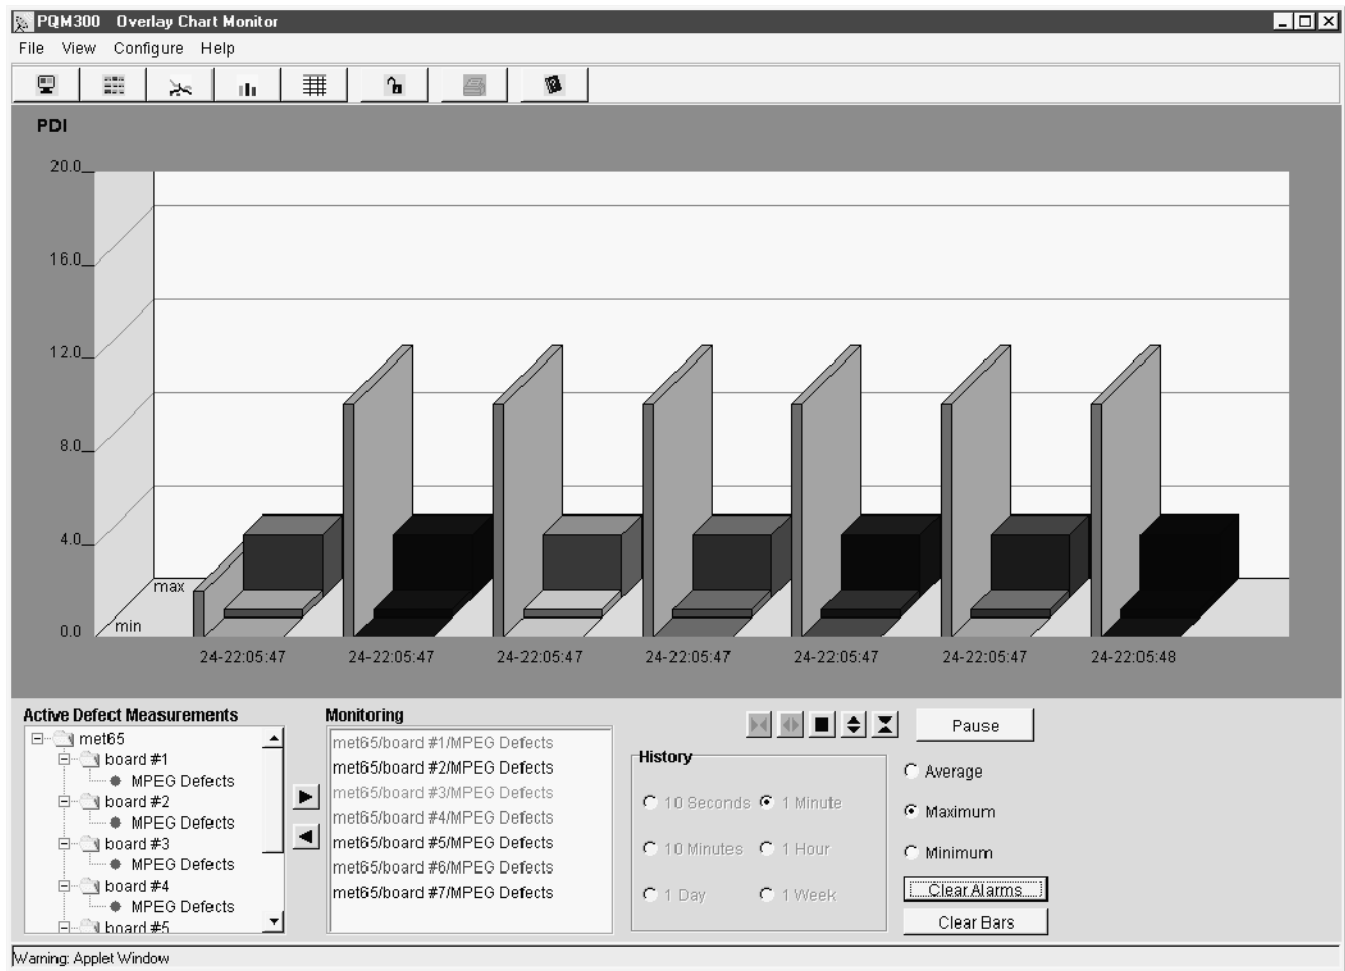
PQM300 Overlay Chart Monitor

File View Configure Help

PDI

20.0
16.0
12.0
8.0
4.0
0.0

max
min

24-22:05:47 24-22:05:47 24-22:05:47 24-22:05:47 24-22:05:47 24-22:05:47 24-22:05:48

Active Defect Measurements
met65
board #1
MPEG Defects
board #2
MPEG Defects
board #3
MPEG Defects
board #4
MPEG Defects
board #5

Monitoring
met65/board #1/MPEG Defects
met65/board #2/MPEG Defects
met65/board #3/MPEG Defects
met65/board #4/MPEG Defects
met65/board #5/MPEG Defects
met65/board #6/MPEG Defects
met65/board #7/MPEG Defects

History
10 Seconds
1 Minute
10 Minutes
1 Hour
1 Day
1 Week

Pause
Average
Maximum
Minimum
Clear Alarms
Clear Bars

Warning: Applet Window